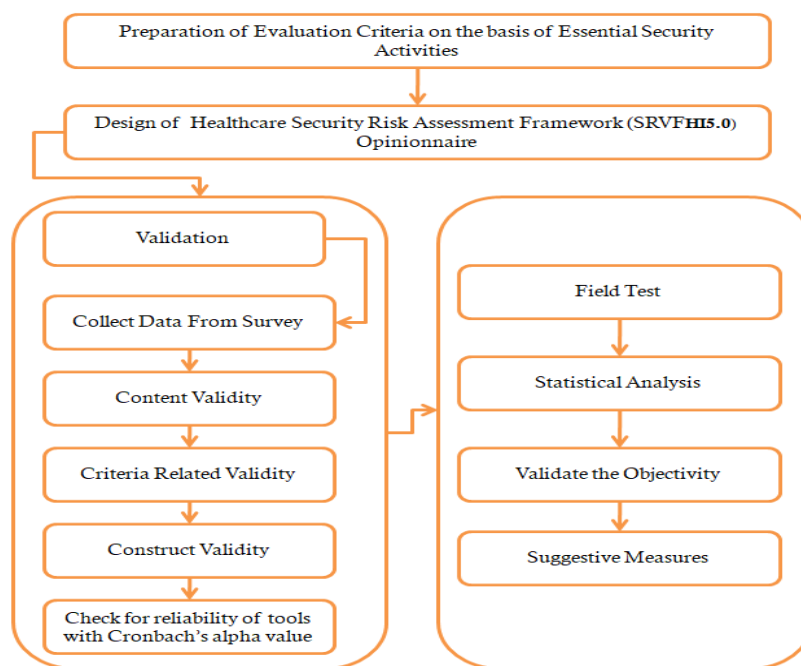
Preparation of Evaluation Criteria on the basis of Essential Security Activities

Design of Healthcare Security Risk Assessment Framework (SRVFHI5.0) Opinionnaire

Validation

Collect Data From Survey

Content Validity

Criteria Related Validity

Construct Validity

Check for reliability of tools with Cronbach's alpha value

Field Test

Statistical Analysis

Validate the Objectivity

Suggestive Measures